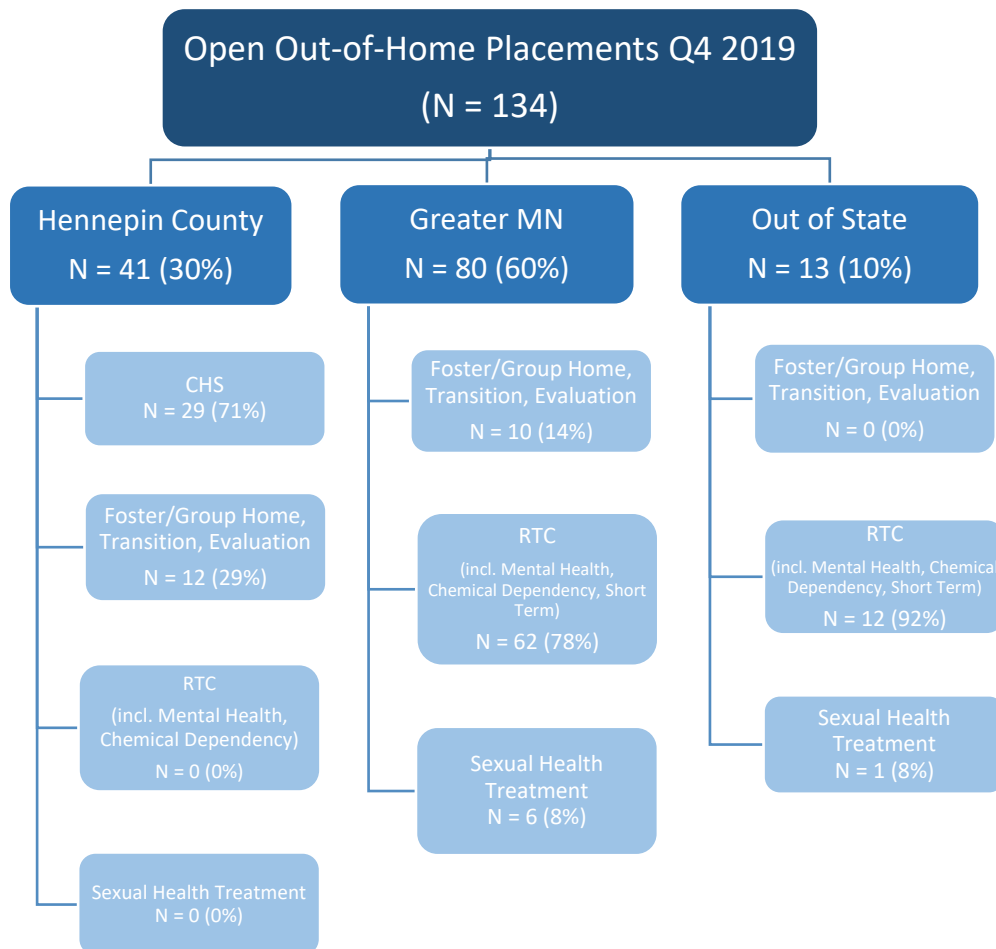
Open Out-of-Home Placements Q4 2019
(N = 134)

Hennepin County
N = 41 (30%)

CHS
N = 29 (71%)

Foster/Group Home, Transition, Evaluation
N = 12 (29%)

RTC
(incl. Mental Health, Chemical Dependency)
N = 0 (0%)

Sexual Health Treatment
N = 0 (0%)

Greater MN
N = 80 (60%)

Foster/Group Home, Transition, Evaluation
N = 10 (14%)

RTC
(incl. Mental Health, Chemical Dependency, Short Term)
N = 62 (78%)

Sexual Health Treatment
N = 6 (8%)

Out of State
N = 13 (10%)

Foster/Group Home, Transition, Evaluation
N = 0 (0%)

RTC
(incl. Mental Health, Chemica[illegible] Dependency, Short Term)
N = 12 (92%)

Sexual Health Treatment
N = 1 (8%)